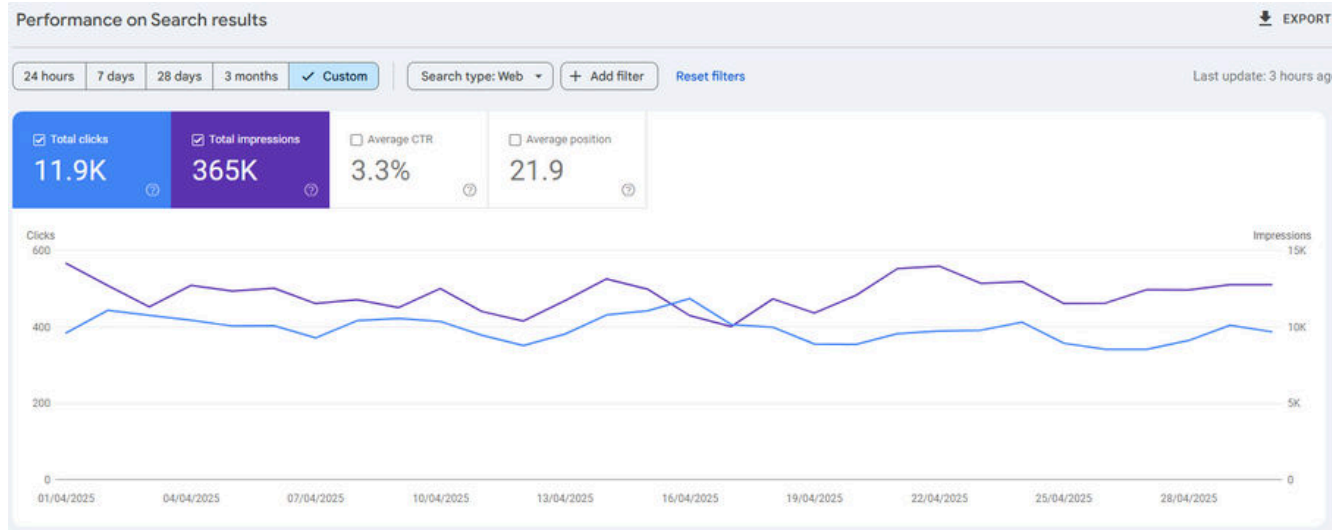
Performance on Search results

EXPORT

24 hours | 7 days | 28 days | 3 months | ✓ Custom

Search type: Web ▾

+ Add filter

Reset filters

Last update: 3 hours ag

Total clicks
11.9K

Total impressions
365K

Average CTR
3.3%

Average position
21.9

Clicks

Impressions

600
400
200
0

15K
10K
5K
0

01/04/2025 04/04/2025 07/04/2025 10/04/2025 13/04/2025 16/04/2025 19/04/2025 22/04/2025 25/04/2025 28/04/2025